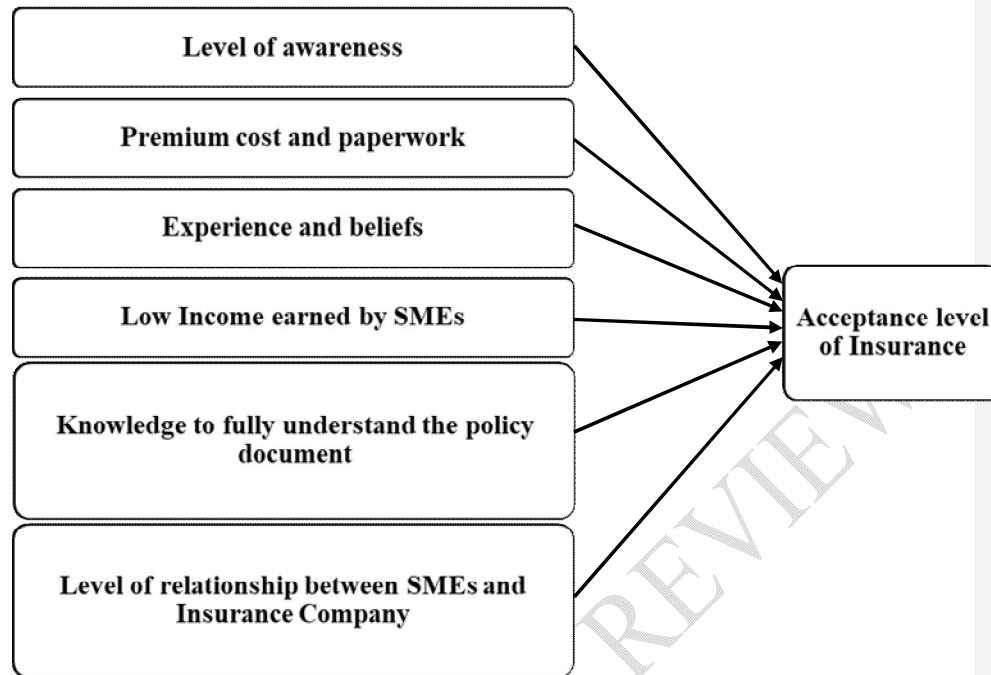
Level of awareness

Premium cost and paperwork

Experience and beliefs

Low Income earned by SMEs

Knowledge to fully understand the policy document

Level of relationship between SMEs and Insurance Company

Acceptance level of Insurance

REVIEW